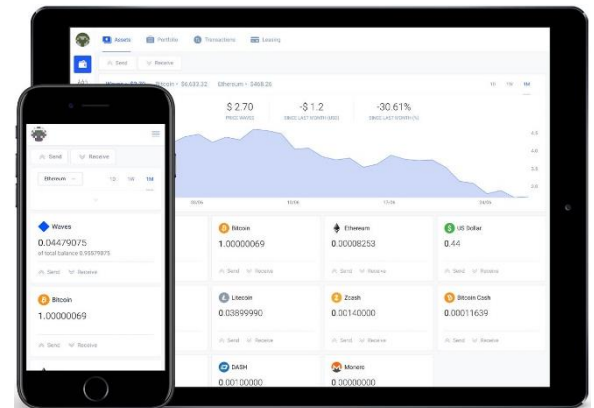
Assets Portfolio Transactions Leasing

Send Receive

Waves · $2.70 Bitcoin · $6,633.22 Ethereum · $468.26

1H 1W 1M

$ 2.70
PRICE WAVES

-$ 1.2
SINCE LAST MONTH (USD)

-30.61%
SINCE LAST MONTH (%)

4.8
4.0
3.0
2.0

09/06 15/06 17/06 26/06

Bitcoin
1.00000069
Send Receive

Ethereum
0.00008253
Send Receive

US Dollar
0.44
Send Receive

Litecoin
0.03899990
Send Receive

Zcash
0.00140000
Send Receive

Bitcoin Cash
0.00011639
Send Receive

DASH
0.00100000

Monero
0.30000000

Send Receive

Ethereum 1D 1W 1M

Waves
0.04479075
of total balance 0.05579875
Send Receive

Bitcoin
1.00000069
Send Receive